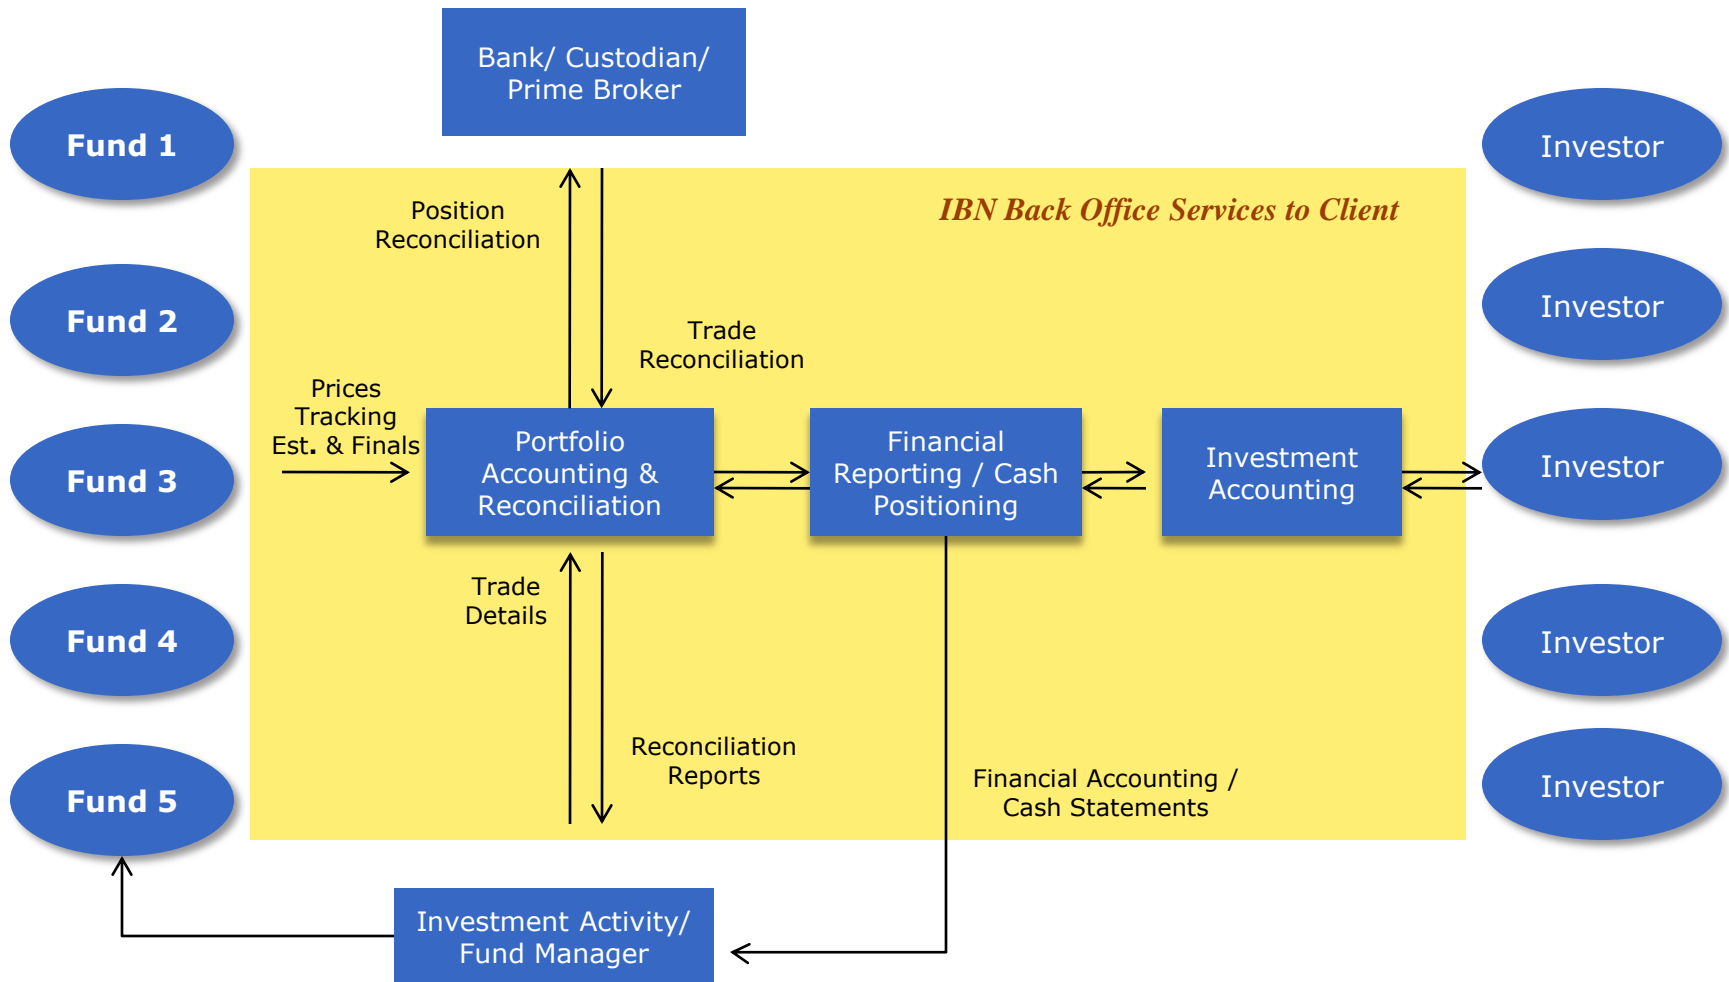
Bank/ Custodian/ Prime Broker

Fund 1

Fund 2

Fund 3

Fund 4

Fund 5

IBN Back Office Services to Client

Position Reconciliation

Trade Reconciliation

Prices Tracking Est. & Finals

Portfolio Accounting & Reconciliation

Financial Reporting / Cash Positioning

Investment Accounting

Trade Details

Reconciliation Reports

Financial Accounting / Cash Statements

Investor

Investor

Investor

Investor

Investor

Investment Activity/ Fund Manager